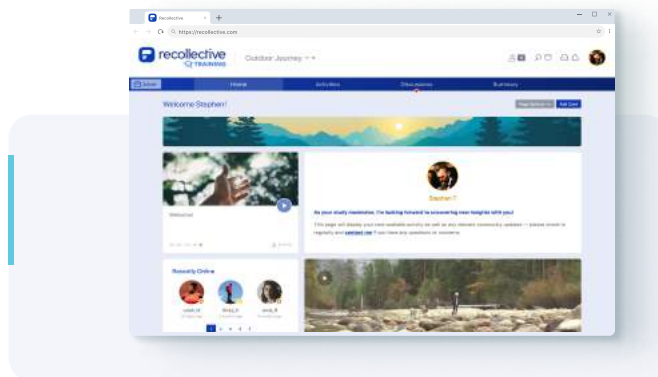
Recollective
https://recollective.com
recollective TRAINING
Outdoor Journey
Home
Activities
Discussions
Summary
Welcome Stephen!
Stephen T
As your study moderator, I'm looking forward to uncovering new insights with you!
This page will display your next available activity as well as any relevant community updates — please check in regularly and contact me if you have any questions or concerns.
Welcome!
Recently Online
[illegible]
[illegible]
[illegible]